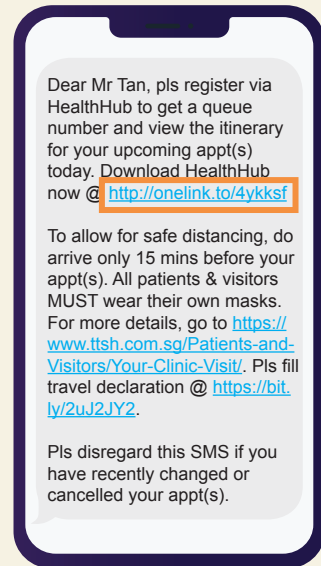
Dear Mr Tan, pls register via HealthHub to get a queue number and view the itinerary for your upcoming appt(s) today. Download HealthHub now @ http://onelink.to/4ykksf

To allow for safe distancing, do arrive only 15 mins before your appt(s). All patients & visitors MUST wear their own masks. For more details, go to https://www.ttsh.com.sg/Patients-and-Visitors/Your-Clinic-Visit/. Pls fill travel declaration @ https://bit.ly/2uJ2JY2.

Pls disregard this SMS if you have recently changed or cancelled your appt(s).